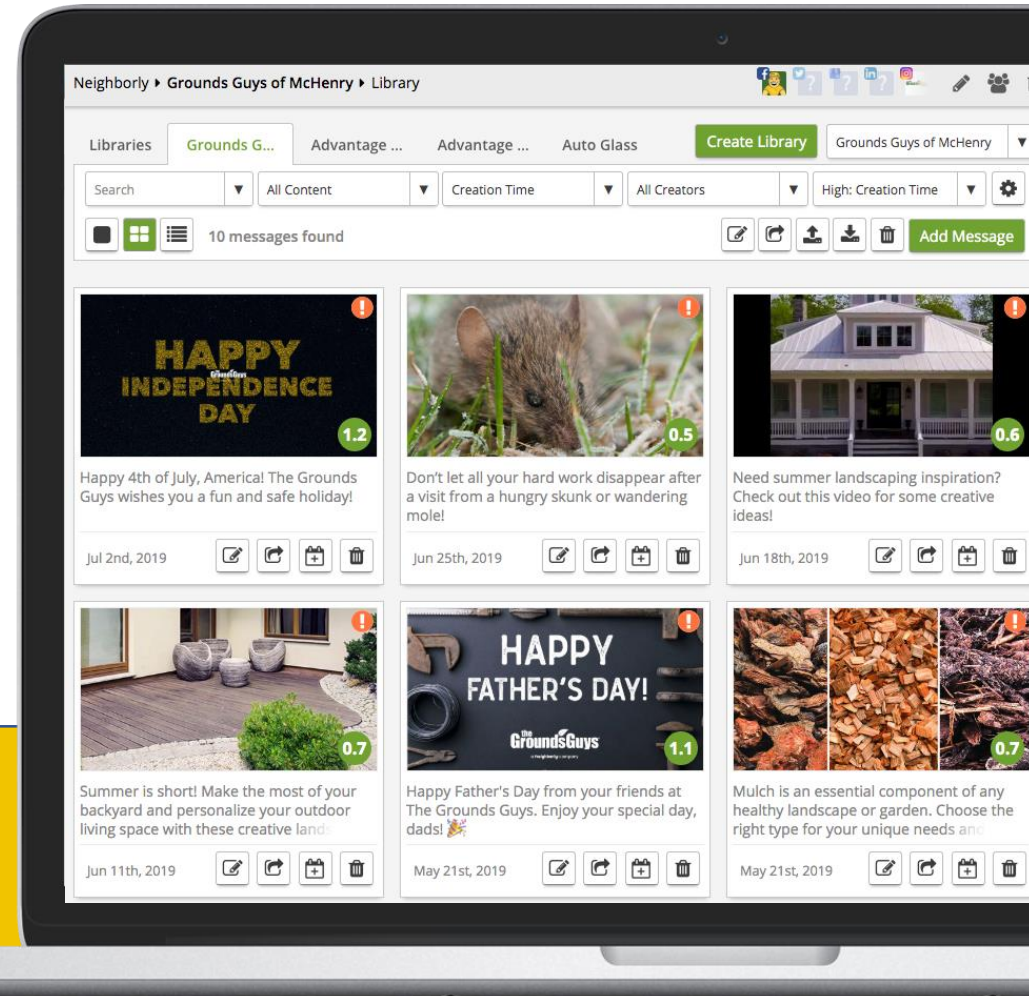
Neighborly ▸ Grounds Guys of McHenry ▸ Library

Libraries | Grounds G... | Advantage ... | Advantage ... | Auto Glass

Create Library | Grounds Guys of McHenry ▼

Search ▼ | All Content ▼ | Creation Time ▼ | All Creators ▼ | High: Creation Time ▼

10 messages found

Add Message

HAPPY INDEPENDENCE DAY
The Grounds Guys
1.2
Happy 4th of July, America! The Grounds Guys wishes you a fun and safe holiday!
Jul 2nd, 2019

0.5
Don't let all your hard work disappear after a visit from a hungry skunk or wandering mole!
Jun 25th, 2019

0.6
Need summer landscaping inspiration? Check out this video for some creative ideas!
Jun 18th, 2019

0.7
Summer is short! Make the most of your backyard and personalize your outdoor living space with these creative land
Jun 11th, 2019

HAPPY FATHER'S DAY!
The Grounds Guys
1.1
Happy Father's Day from your friends at The Grounds Guys. Enjoy your special day, dads! 🎉
May 21st, 2019

0.7
Mulch is an essential component of any healthy landscape or garden. Choose the right type for your unique needs an
May 21st, 2019